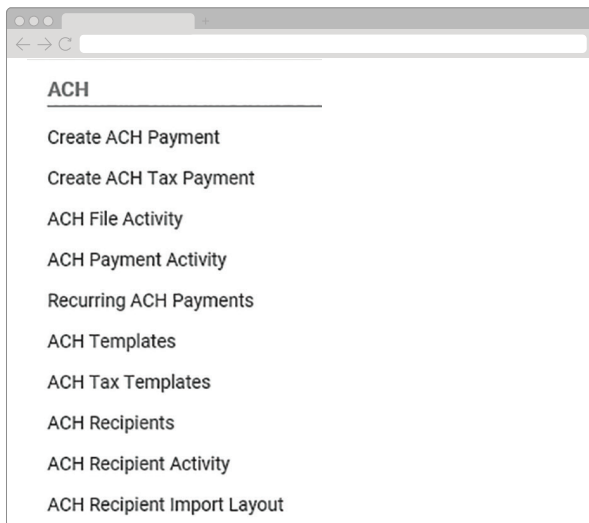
ACH

Create ACH Payment

Create ACH Tax Payment

ACH File Activity

ACH Payment Activity

Recurring ACH Payments

ACH Templates

ACH Tax Templates

ACH Recipients

ACH Recipient Activity

ACH Recipient Import Layout